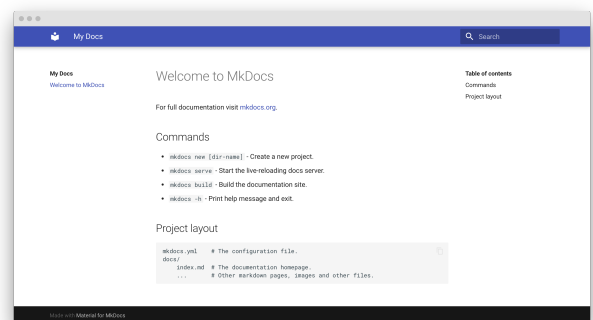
My Docs

Search

My Docs
Welcome to MkDocs

Welcome to MkDocs

For full documentation visit mkdocs.org.

Commands

- mkdocs new [dir-name] - Create a new project.
- mkdocs serve - Start the live-reloading docs server.
- mkdocs build - Build the documentation site.
- mkdocs -h - Print help message and exit.

Project layout

mkdocs.yml    # The configuration file.
docs/
    index.md  # The documentation homepage.
    ...       # Other markdown pages, images and other files.

Table of contents
Commands
Project layout

Made with Material for MkDocs